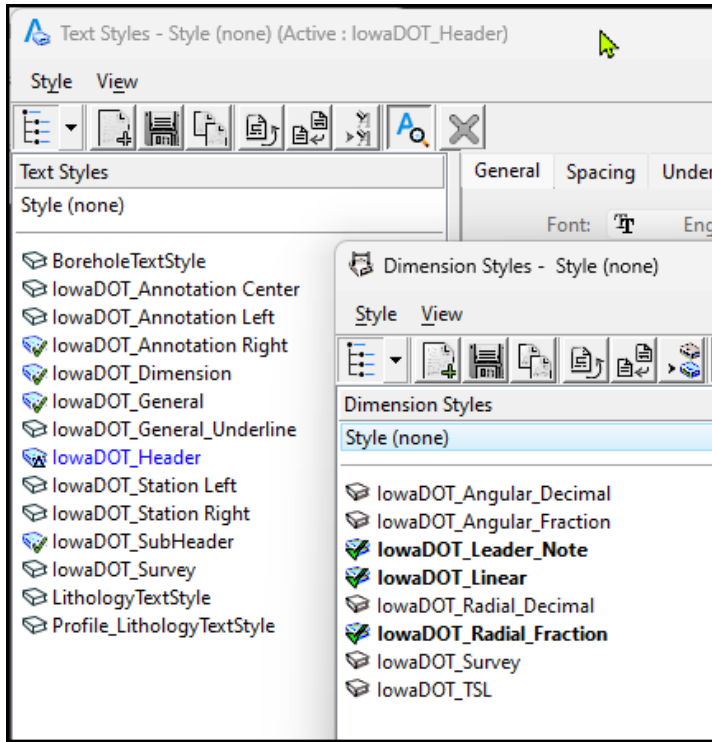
Text Styles - Style (none) (Active : IowaDOT_Header)

Style View

Text Styles

Style (none)

General Spacing Under

Font: Eng

BoreholeTextStyle
IowaDOT_Annotation Center
IowaDOT_Annotation Left
IowaDOT_Annotation Right
IowaDOT_Dimension
IowaDOT_General
IowaDOT_General_Underline
IowaDOT_Header
IowaDOT_Station Left
IowaDOT_Station Right
IowaDOT_SubHeader
IowaDOT_Survey
LithologyTextStyle
Profile_LithologyTextStyle

Dimension Styles - Style (none)

Style View

Dimension Styles

Style (none)

IowaDOT_Angular_Decimal
IowaDOT_Angular_Fraction
**IowaDOT_Leader_Note**
**IowaDOT_Linear**
IowaDOT_Radial_Decimal
**IowaDOT_Radial_Fraction**
IowaDOT_Survey
IowaDOT_TSL